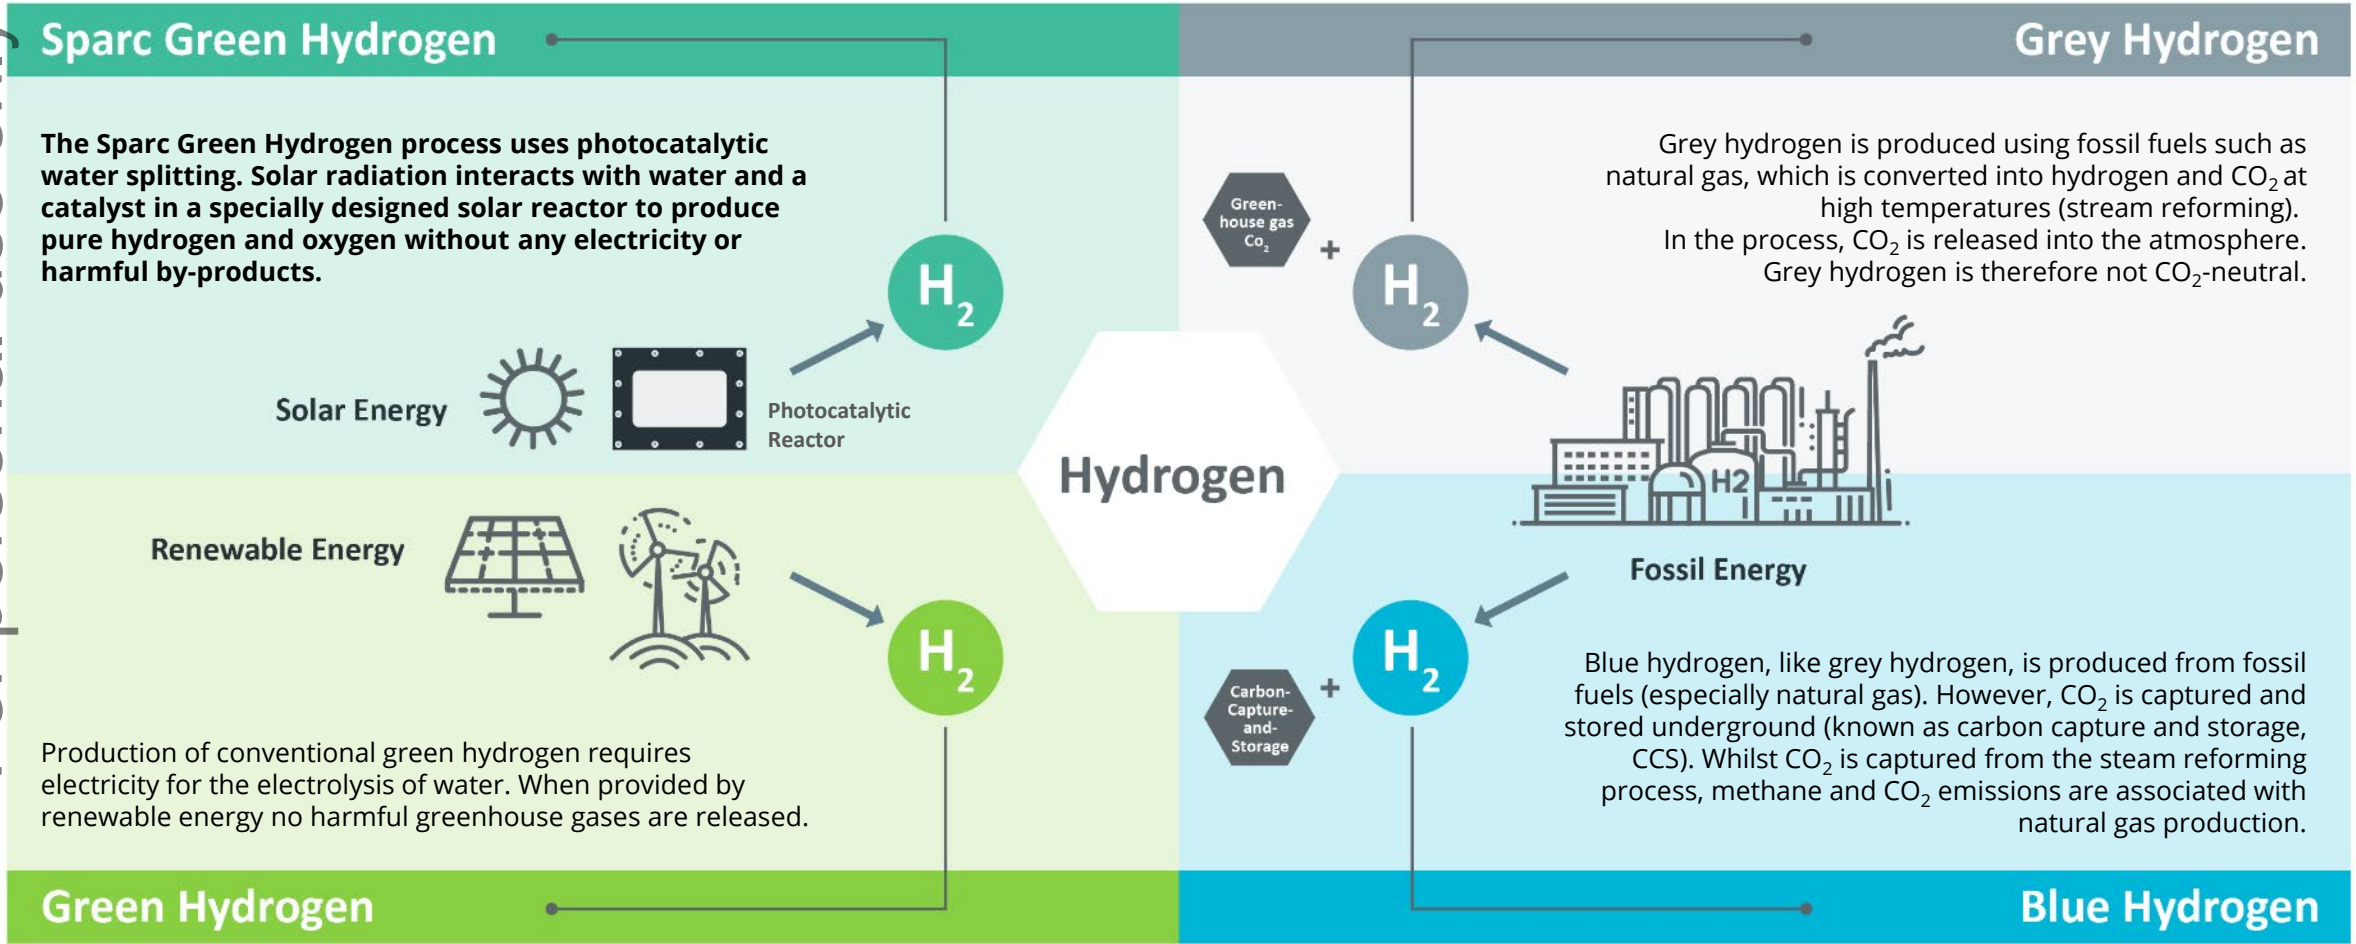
Sparc Green Hydrogen

Grey Hydrogen

The Sparc Green Hydrogen process uses photocatalytic water splitting. Solar radiation interacts with water and a catalyst in a specially designed solar reactor to produce pure hydrogen and oxygen without any electricity or harmful by-products.

Grey hydrogen is produced using fossil fuels such as natural gas, which is converted into hydrogen and $CO_2$ at high temperatures (stream reforming). In the process, $CO_2$ is released into the atmosphere. Grey hydrogen is therefore not $CO_2$-neutral.

Greenhouse gas $Co_2$

+

$H_2$

$H_2$

Solar Energy

Photocatalytic Reactor

Hydrogen

H2

Renewable Energy

Fossil Energy

$H_2$

$H_2$

Carbon-Capture-and-Storage

+

Blue hydrogen, like grey hydrogen, is produced from fossil fuels (especially natural gas). However, $CO_2$ is captured and stored underground (known as carbon capture and storage, CCS). Whilst $CO_2$ is captured from the steam reforming process, methane and $CO_2$ emissions are associated with natural gas production.

Production of conventional green hydrogen requires electricity for the electrolysis of water. When provided by renewable energy no harmful greenhouse gases are released.

Green Hydrogen

Blue Hydrogen